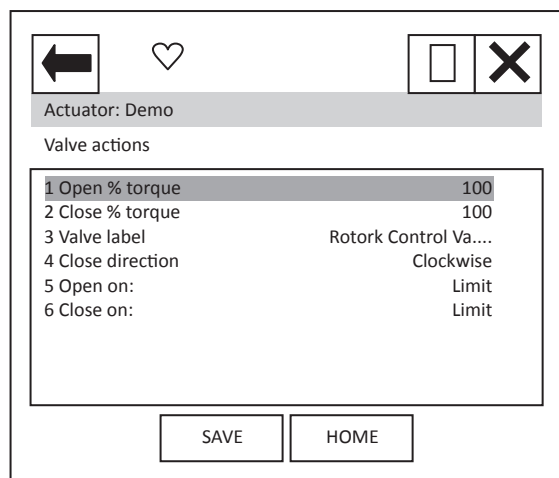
Actuator: Demo

Valve actions

| | |
|---|---|
| 1 Open % torque | 100 |
| 2 Close % torque | 100 |
| 3 Valve label | Rotork Control Va.... |
| 4 Close direction | Clockwise |
| 5 Open on: | Limit |
| 6 Close on: | Limit |

SAVE HOME